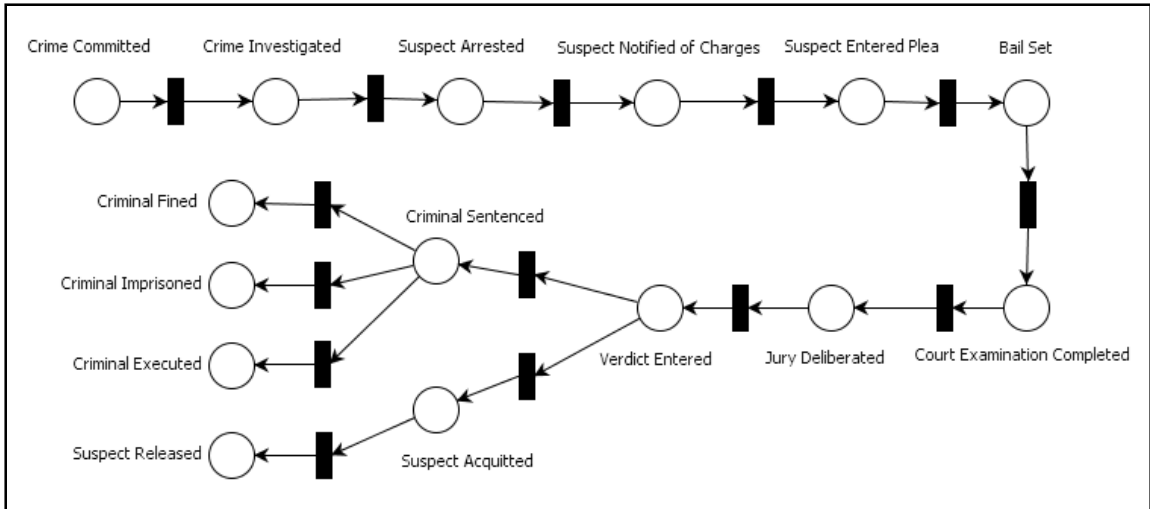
Crime Committed

Crime Investigated

Suspect Arrested

Suspect Notified of Charges

Suspect Entered Plea

Bail Set

Court Examination Completed

Jury Deliberated

Verdict Entered

Criminal Sentenced

Criminal Fined

Criminal Imprisoned

Criminal Executed

Suspect Acquitted

Suspect Released